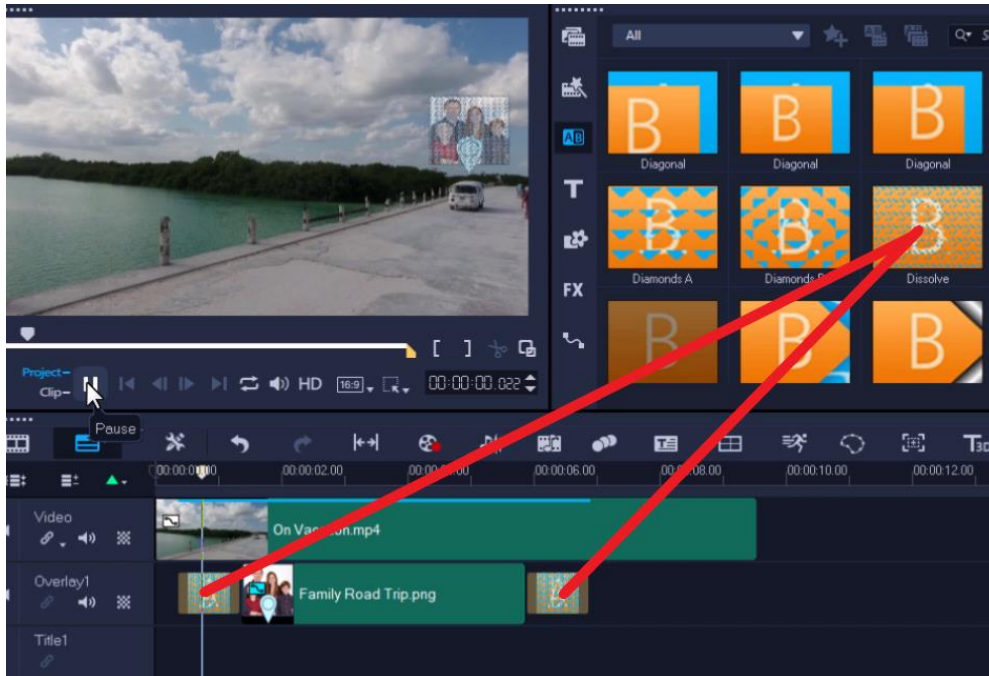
All

B Diagonal
B Diagonal
B Diagonal
B Diamonds A
B Diamonds B
B Dissolve
B
B
B

AB
T
FX

Project
Clip
Pause
HD
16:9
00:00:00.022

00:00:00.00
00:00:02.00
00:00:04.00
00:00:06.00
00:00:08.00
00:00:10.00
00:00:12.00

Video
On Vacation.mp4
Overlay1
Family Road Trip.png
Title1